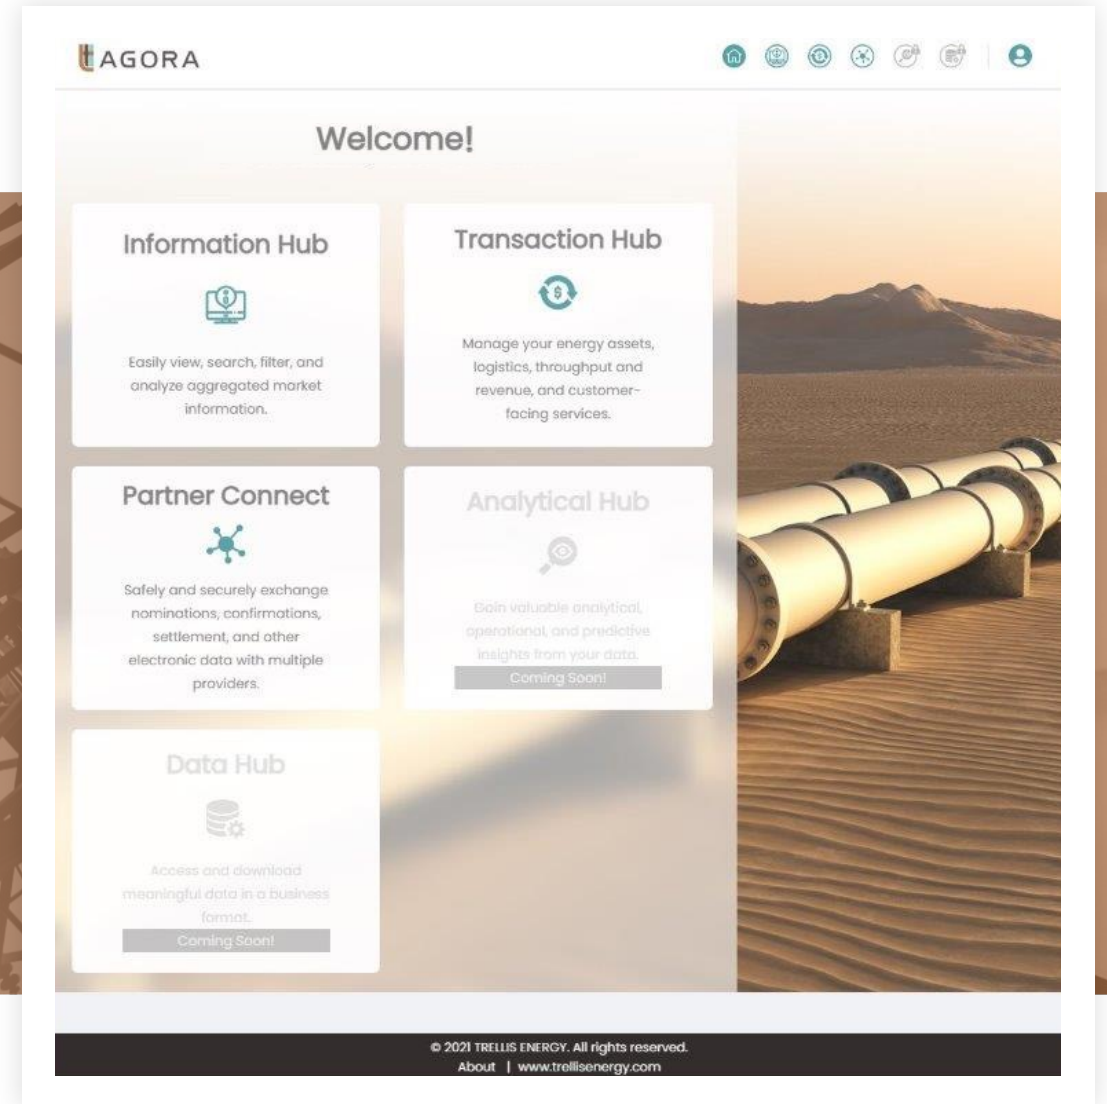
AGORA

Welcome!

Information Hub

Easily view, search, filter, and analyze aggregated market information.

Transaction Hub

Manage your energy assets, logistics, throughput and revenue, and customer-facing services.

Partner Connect

Safely and securely exchange nominations, confirmations, settlement, and other electronic data with multiple providers.

Analytical Hub

Gain valuable analytical, operational, and predictive insights from your data.

Coming Soon!

Data Hub

Access and download meaningful data in a business format.

Coming Soon!

© 2021 TRELLIS ENERGY. All rights reserved.
About | www.trellisenergy.com